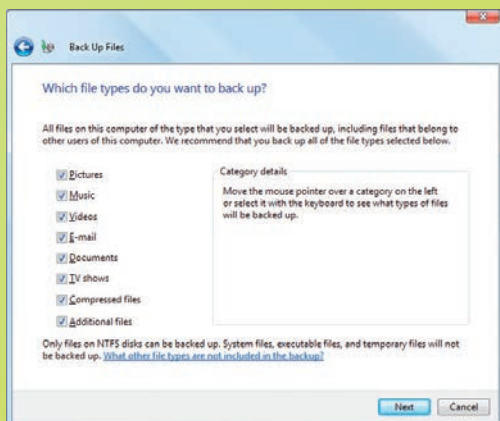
Back Up Files

Which file types do you want to back up?

All files on this computer of the type that you select will be backed up, including files that belong to other users of this computer. We recommend that you back up all of the file types selected below.

Pictures
Music
Videos
E-mail
Documents
TV shows
Compressed files
Additional files

Category details

Move the mouse pointer over a category on the left or select it with the keyboard to see what types of files will be backed up.

Only files on NTFS disks can be backed up. System files, executable files, and temporary files will not be backed up. What other file types are not included in the backup?

Next Cancel